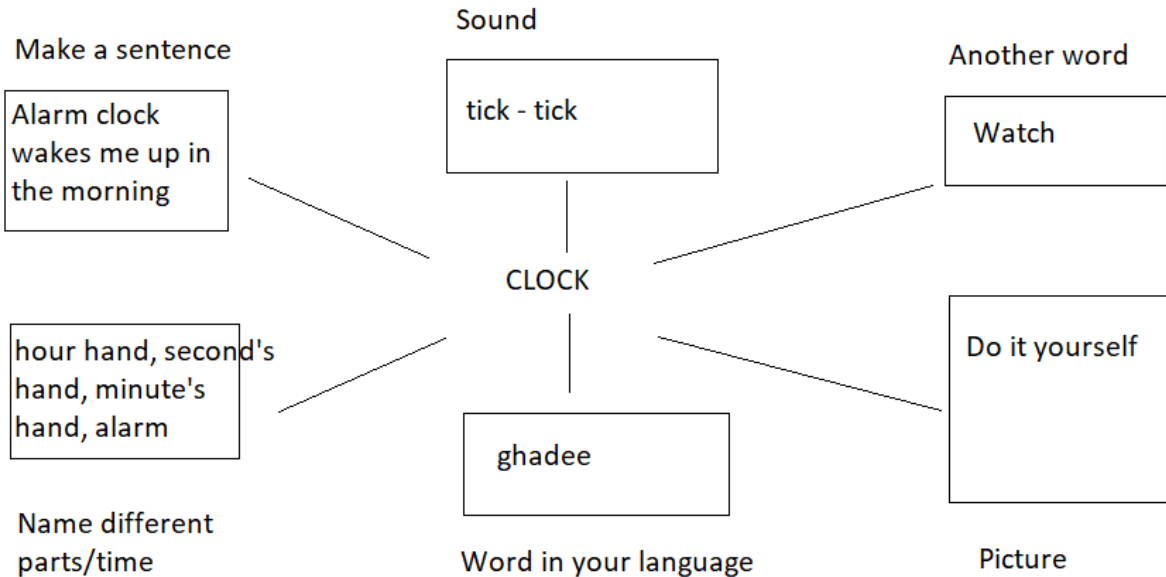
Sound

Make a sentence

Another word

Alarm clock wakes me up in the morning

tick - tick

Watch

CLOCK

hour hand, second's hand, minute's hand, alarm

Do it yourself

ghadee

Name different parts/time

Word in your language

Picture